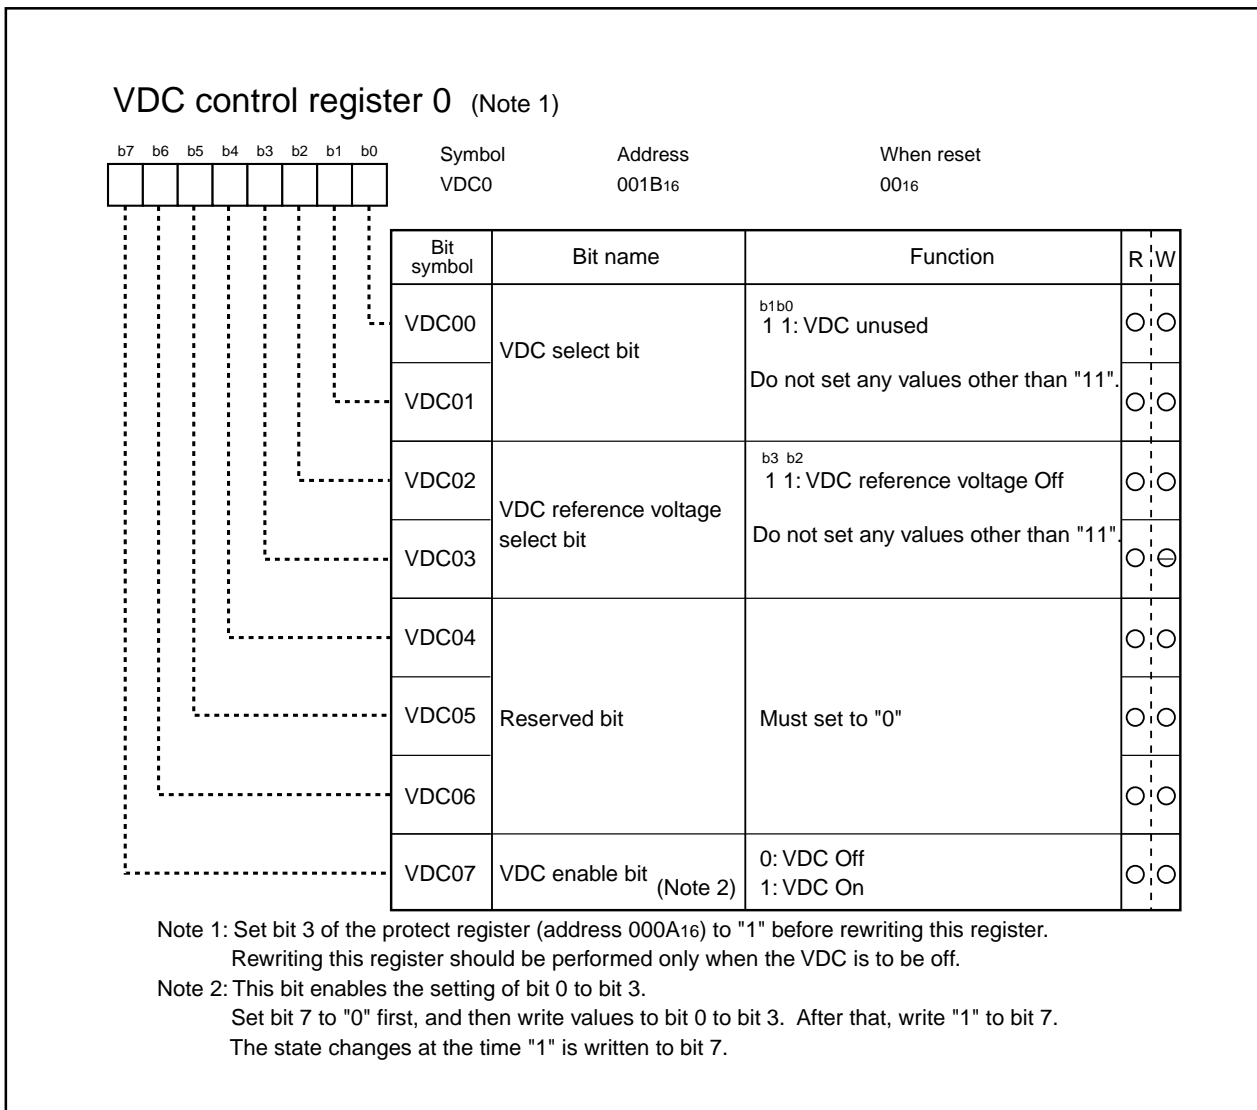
VDC control register 0 (Note 1)

b7 b6 b5 b4 b3 b2 b1 b0

Symbol VDC0
Address 001B$_{16}$
When reset 00$_{16}$

| Bit symbol | Bit name | Function | R | W |
|---|---|---|---|---|
| VDC00 | VDC select bit | b1b0 1 1: VDC unused | ○ | ○ |
| VDC01 | | Do not set any values other than "11". | ○ | ○ |
| VDC02 | VDC reference voltage select bit | b3 b2 1 1: VDC reference voltage Off | ○ | ○ |
| VDC03 | | Do not set any values other than "11". | ○ | ⊖ |
| VDC04 | Reserved bit | Must set to "0" | ○ | ○ |
| VDC05 | | | ○ | ○ |
| VDC06 | | | ○ | ○ |
| VDC07 | VDC enable bit (Note 2) | 0: VDC Off 1: VDC On | ○ | ○ |

Note 1: Set bit 3 of the protect register (address 000A$_{16}$) to "1" before rewriting this register. Rewriting this register should be performed only when the VDC is to be off.
Note 2: This bit enables the setting of bit 0 to bit 3. Set bit 7 to "0" first, and then write values to bit 0 to bit 3. After that, write "1" to bit 7. The state changes at the time "1" is written to bit 7.